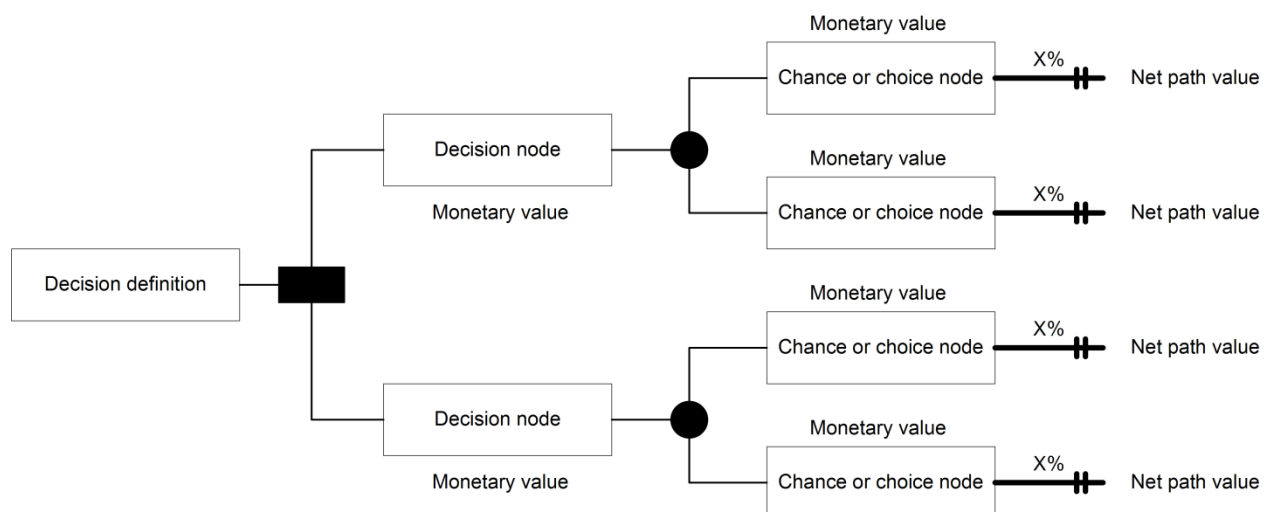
Decision definition

Decision node

Monetary value

Monetary value

Chance or choice node

X%

Net path value

Monetary value

Chance or choice node

X%

Net path value

Decision node

Monetary value

Monetary value

Chance or choice node

X%

Net path value

Monetary value

Chance or choice node

X%

Net path value